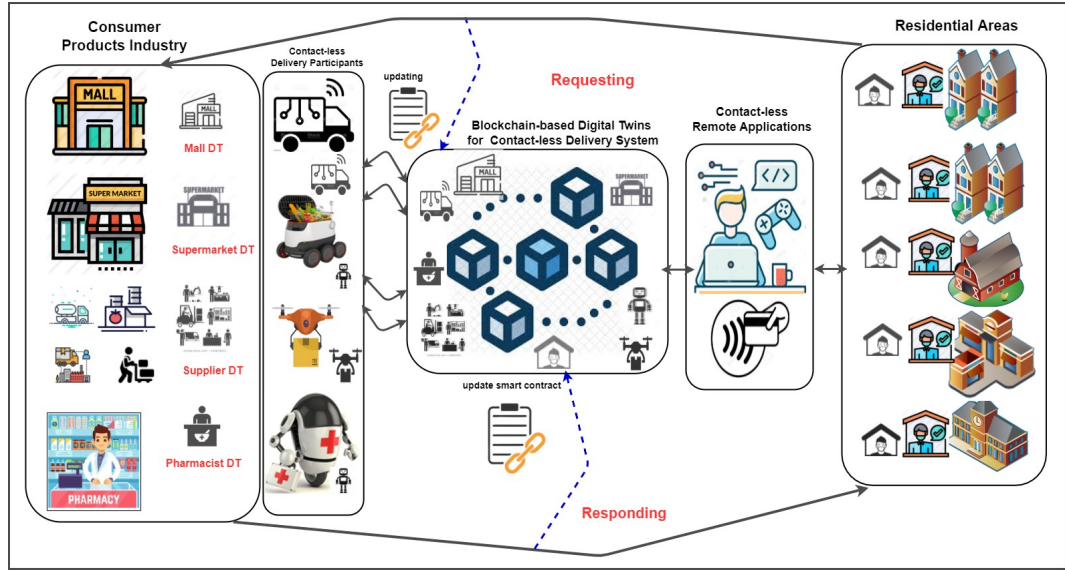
Consumer Products Industry

MALL

Mall DT

SUPER MARKET

Supermarket DT

Supplier DT

PHARMACY

Pharmacist DT

Contact-less Delivery Participants

updating

Requesting

Blockchain-based Digital Twins for Contact-less Delivery System

MALL

SUPERMARKET

update smart contract

Responding

Contact-less Remote Applications

Residential Areas